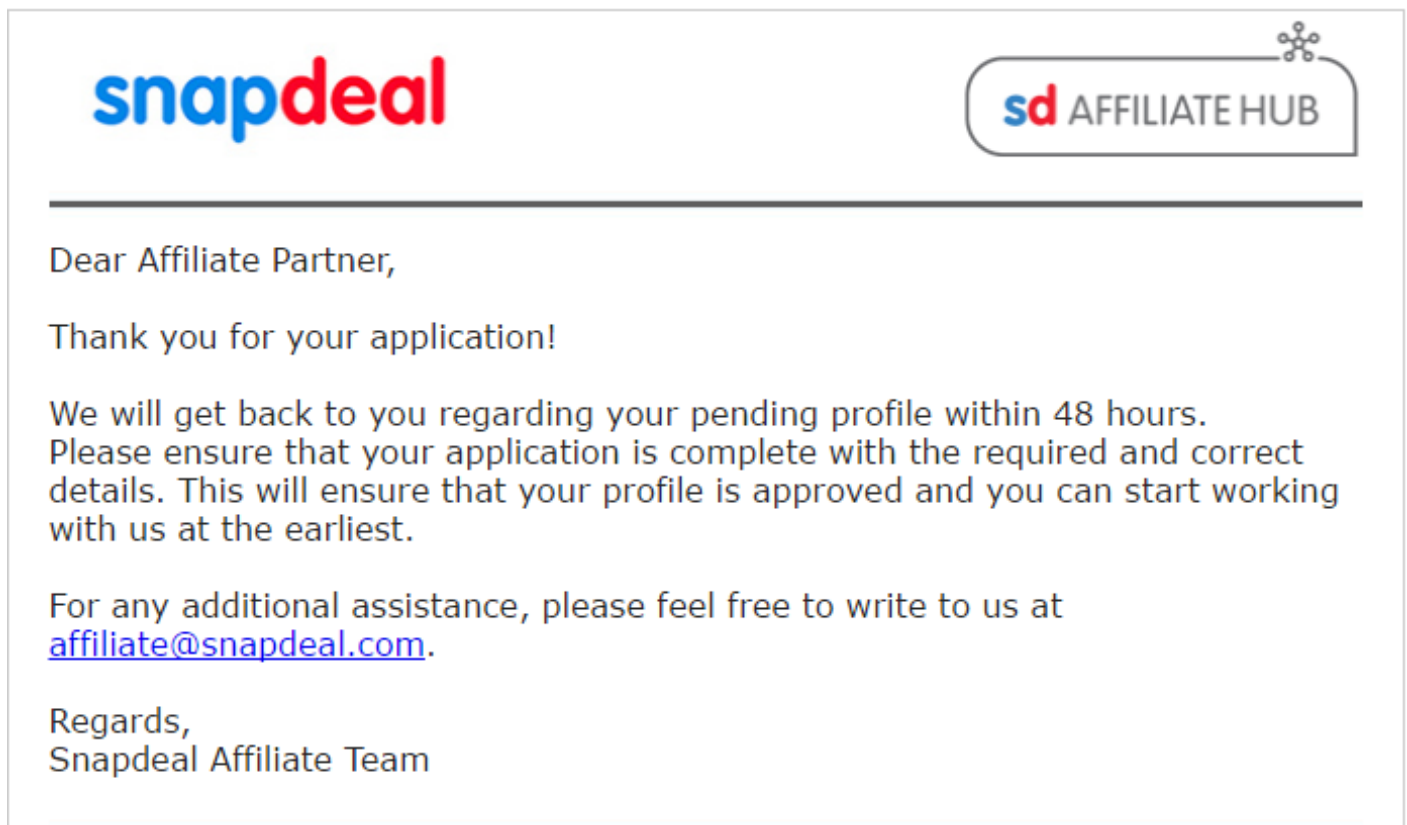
snapdeal

sd AFFILIATE HUB

Dear Affiliate Partner,

Thank you for your application!

We will get back to you regarding your pending profile within 48 hours. Please ensure that your application is complete with the required and correct details. This will ensure that your profile is approved and you can start working with us at the earliest.

For any additional assistance, please feel free to write to us at affiliate@snapdeal.com.

Regards,
Snapdeal Affiliate Team